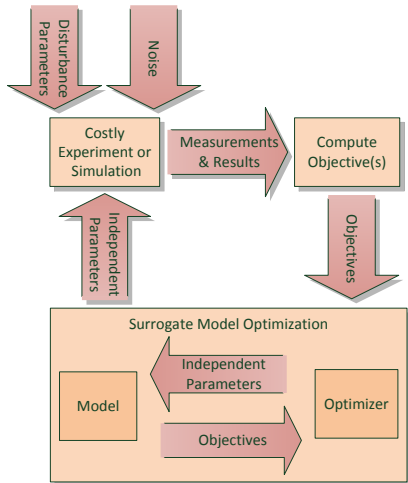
Disturbance Parameters

Noise

Costly Experiment or Simulation

Measurements & Results

Compute Objective(s)

Independent Parameters

Objectives

Surrogate Model Optimization

Independent Parameters

Model

Optimizer

Objectives